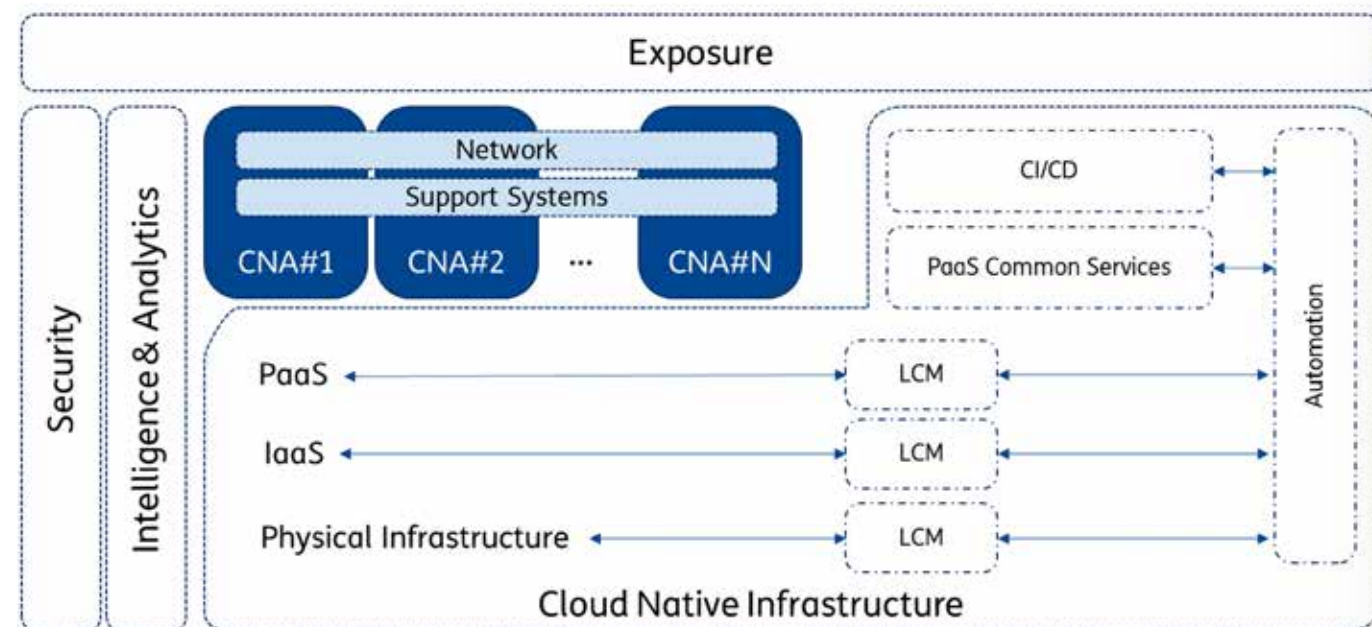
Exposure

Security

Intelligence & Analytics

Network

Support Systems

CNA#1

CNA#2

...

CNA#N

CI/CD

PaaS Common Services

Automation

PaaS

LCM

IaaS

LCM

Physical Infrastructure

LCM

Cloud Native Infrastructure